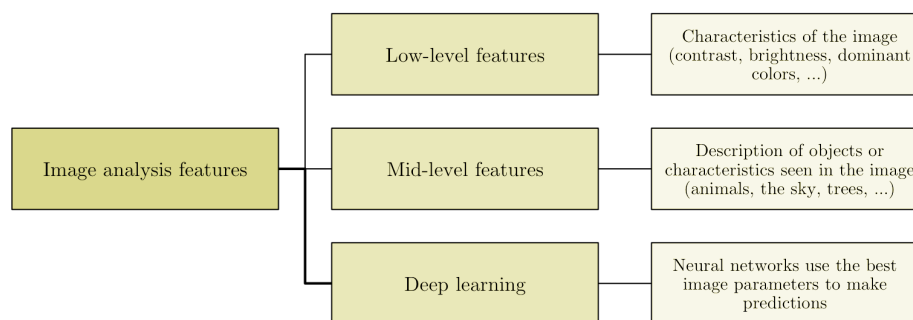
Image analysis features

Low-level features

Characteristics of the image (contrast, brightness, dominant colors, ...)

Mid-level features

Description of objects or characteristics seen in the image (animals, the sky, trees, ...)

Deep learning

Neural networks use the best image parameters to make predictions